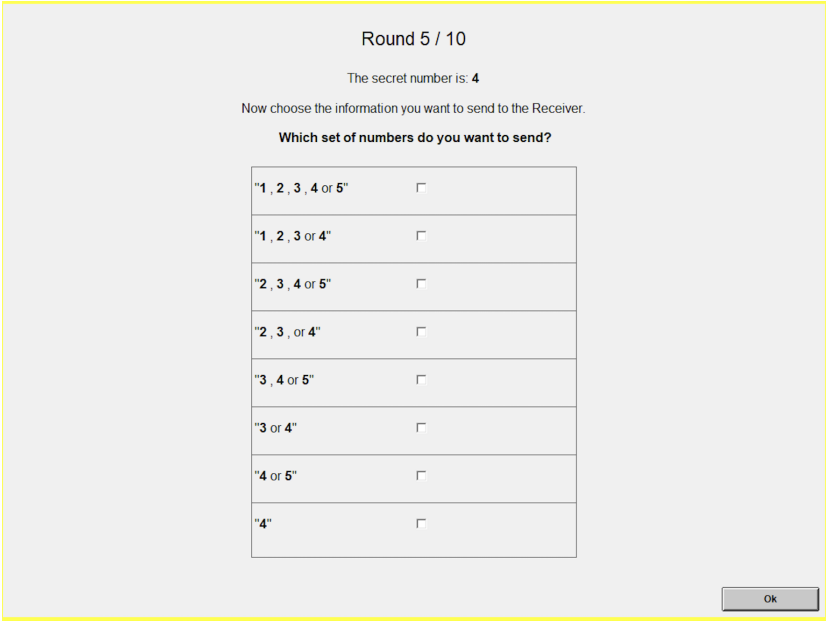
Round 5 / 10

The secret number is: **4**

Now choose the information you want to send to the Receiver.

**Which set of numbers do you want to send?**

| | |
|---|---|
| "**1** , **2** , **3** , **4** or **5**" | ☐ |
| "**1** , **2** , **3** or **4**" | ☐ |
| "**2** , **3** , **4** or **5**" | ☐ |
| "**2** , **3** , or **4**" | ☐ |
| "**3** , **4** or **5**" | ☐ |
| "**3** or **4**" | ☐ |
| "**4** or **5**" | ☐ |
| "**4**" | ☐ |

Ok